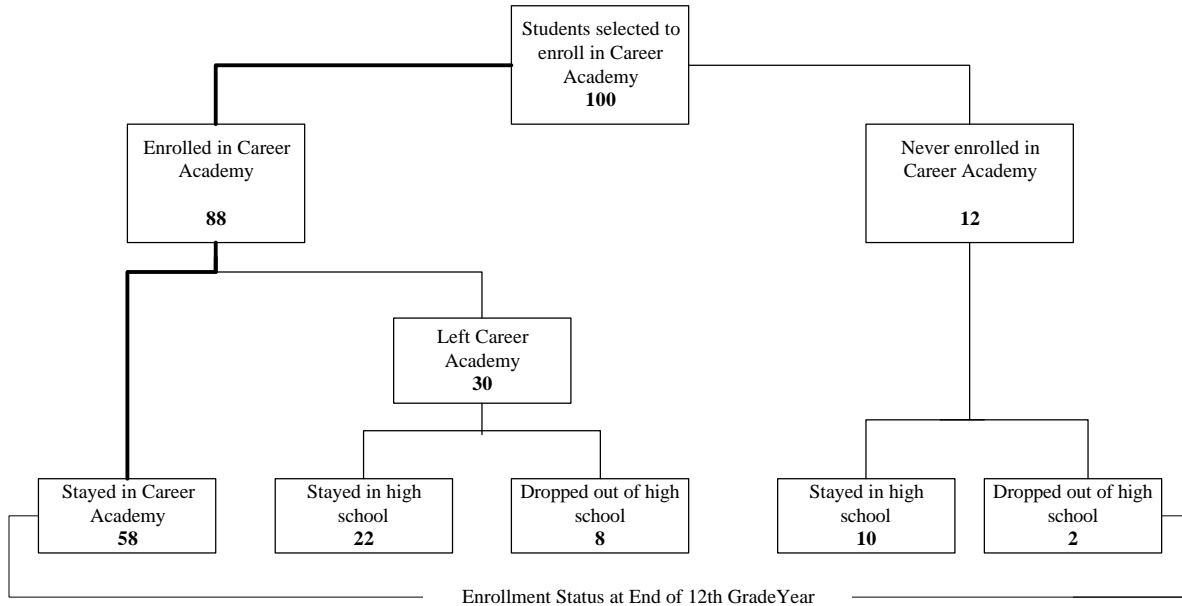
Students selected to enroll in Career Academy
**100**

Enrolled in Career Academy
**88**

Never enrolled in Career Academy
**12**

Left Career Academy
**30**

Stayed in Career Academy
**58**

Stayed in high school
**22**

Dropped out of high school
**8**

Stayed in high school
**10**

Dropped out of high school
**2**

Enrollment Status at End of 12th GradeYear